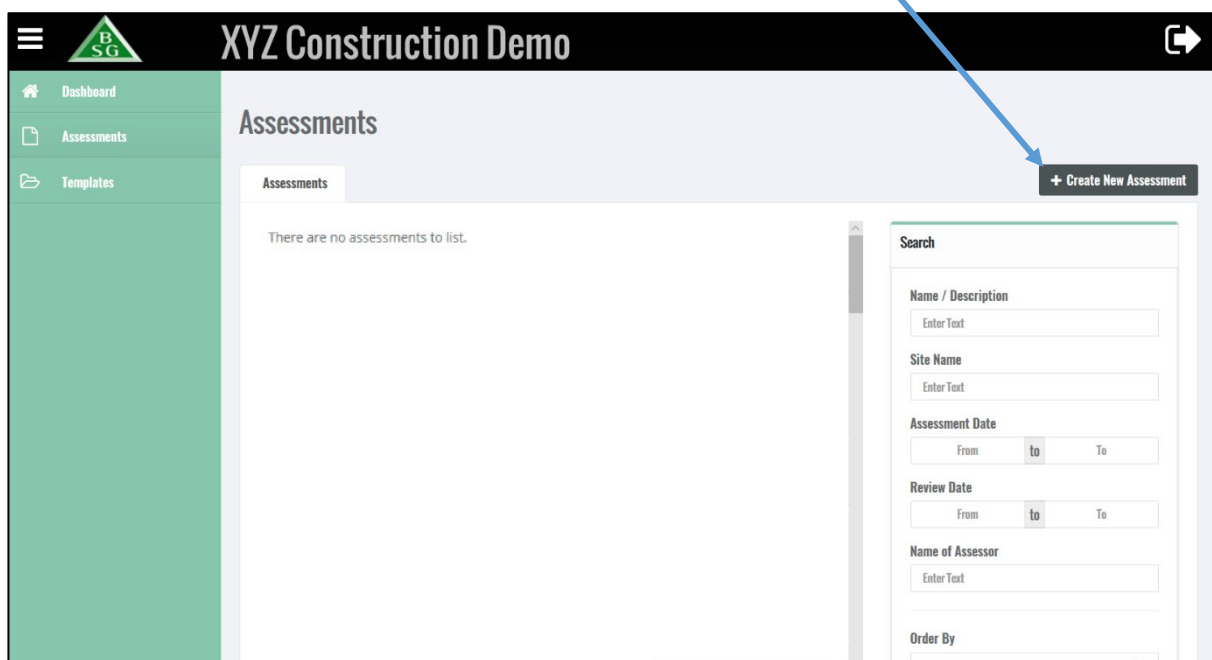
BSG

XYZ Construction Demo

Dashboard

Assessments

Templates

Assessments

Assessments

+ Create New Assessment

There are no assessments to list.

Search

Name / Description

Enter Text

Site Name

Enter Text

Assessment Date

From to To

Review Date

From to To

Name of Assessor

Enter Text

Order By